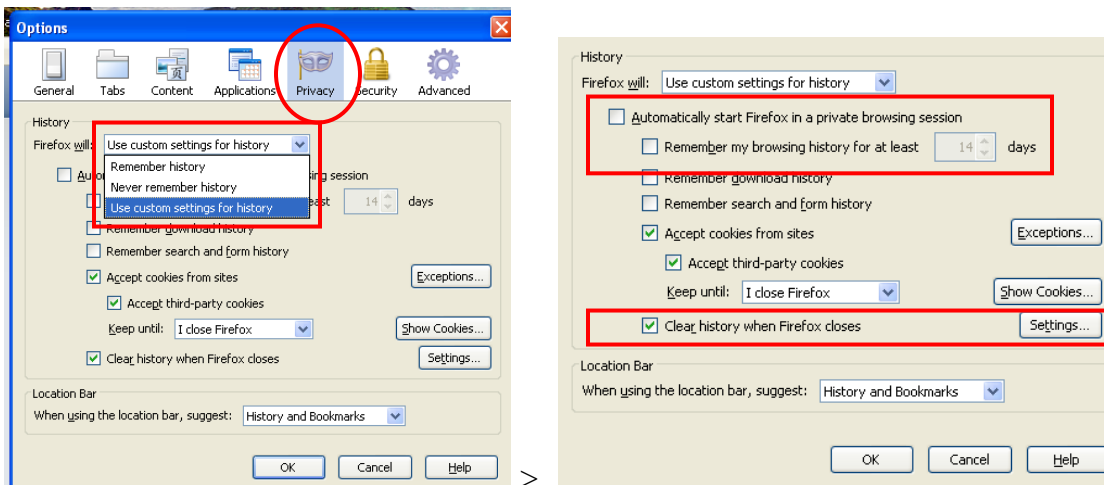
Options

General Tabs Content Applications Privacy Security Advanced

History

Firefox will: Use custom settings for history

Remember history
Never remember history
Use custom settings for history

Auto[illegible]sing session

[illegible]east 14 days

Remember download history

Remember search and form history

Accept cookies from sites Exceptions...

Accept third-party cookies

Keep until: I close Firefox Show Cookies...

Clear history when Firefox closes Settings...

Location Bar

When using the location bar, suggest: History and Bookmarks

OK Cancel Help

>

History

Firefox will: Use custom settings for history

Automatically start Firefox in a private browsing session

Remember my browsing history for at least 14 days

Remember download history

Remember search and form history

Accept cookies from sites Exceptions...

Accept third-party cookies

Keep until: I close Firefox Show Cookies...

Clear history when Firefox closes Settings...

Location Bar

When using the location bar, suggest: History and Bookmarks

OK Cancel Help